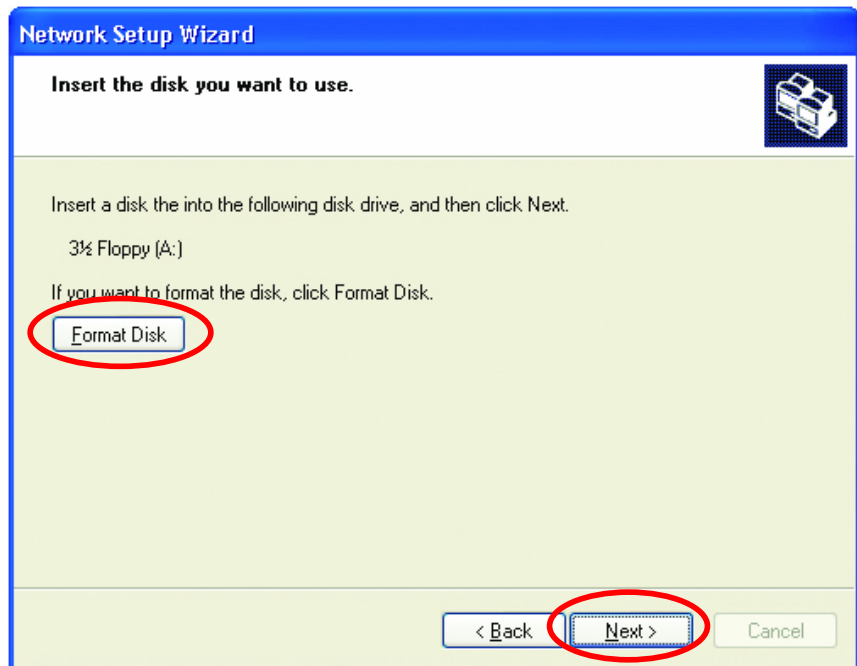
Network Setup Wizard

Insert the disk you want to use.

Insert a disk the into the following disk drive, and then click Next.

3½ Floppy (A:)

If you want to format the disk, click Format Disk.

Format Disk

< Back

Next >

Cancel